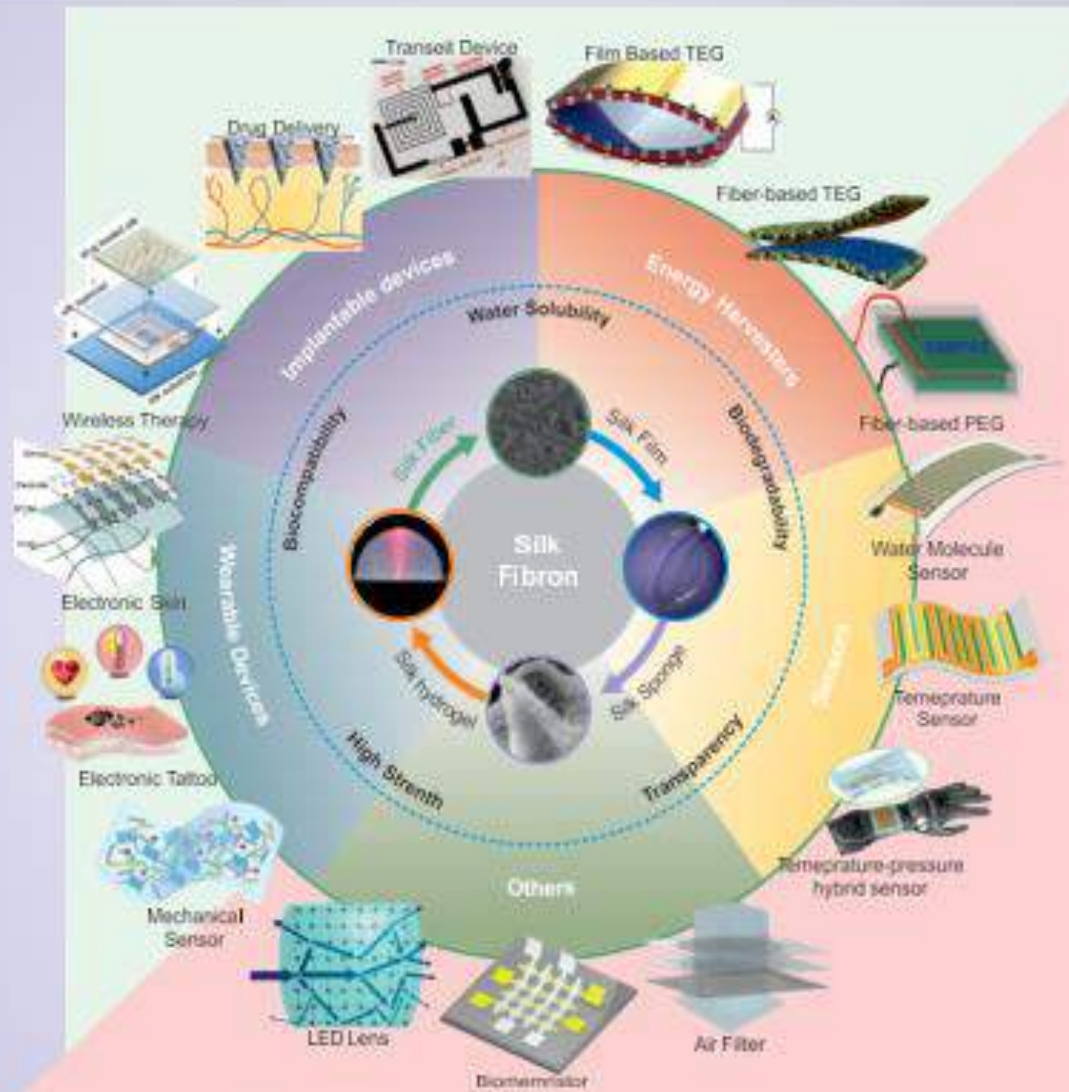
Transeit Device

Film Based TEG

Drug Delivery

Fiber-based TEG

Implantable devices

Energy Harvesters

Water Solubility

Wireless Therapy

Fiber-based PEG

Biocompatibility

Biodegradability

Silk Fiber

Silk Film

Silk Fibron

Water Molecule Sensor

Electronic Skin

Wearable Devices

Sensors

Silk hydrogel

Silk Sponge

Temeprature Sensor

Electronic Tattoo

High Strenth

Transparency

Temeprature-pressure hybrid sensor

Others

Mechanical Sensor

LED Lens

Air Filter

Biomemristor